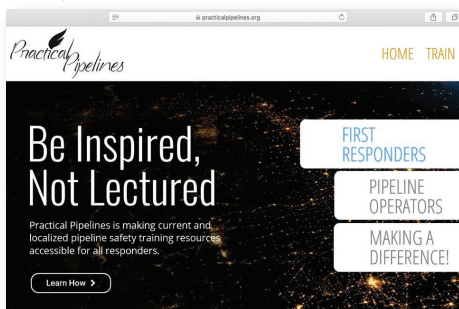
practicalpipelines.org

Practical Pipelines

HOME TRAIN

Be Inspired, Not Lectured

Practical Pipelines is making current and localized pipeline safety training resources accessible for all responders.

Learn How >

FIRST RESPONDERS

PIPELINE OPERATORS

MAKING A DIFFERENCE!